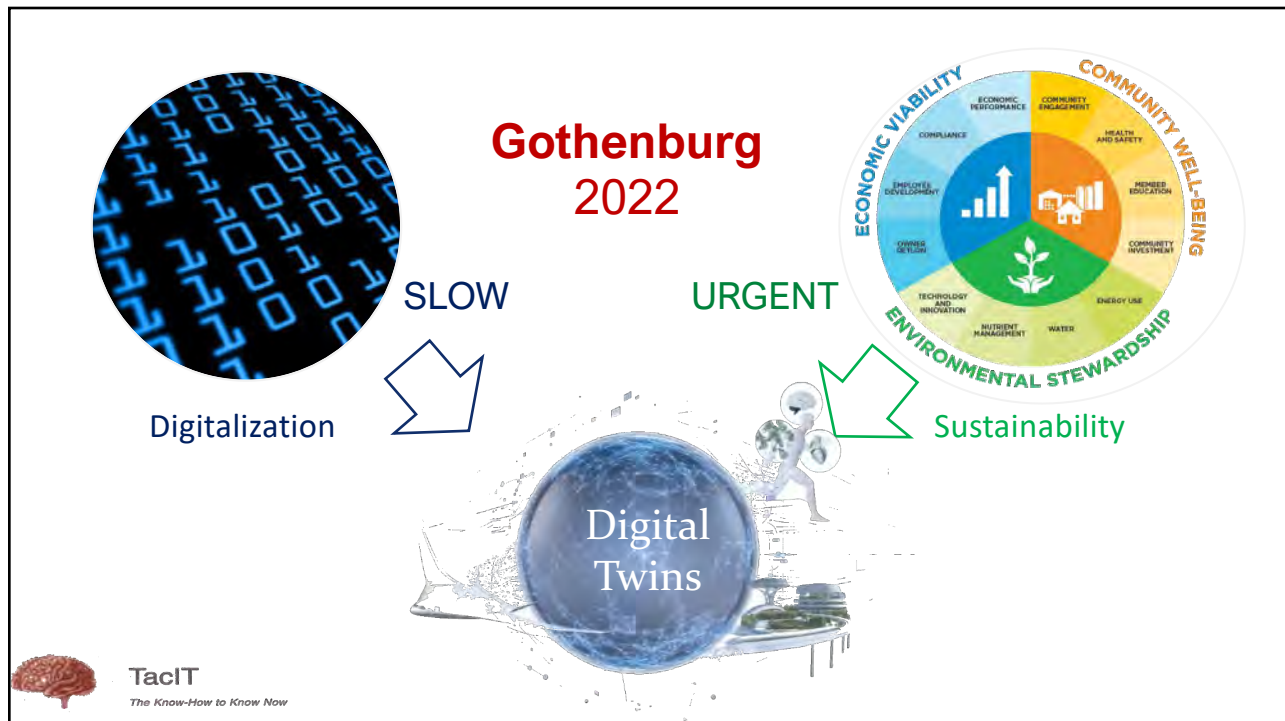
Gothenburg
2022

ECONOMIC VIABILITY
COMMUNITY WELL-BEING
ENVIRONMENTAL STEWARDSHIP
ECONOMIC PERFORMANCE
COMMUNITY ENGAGEMENT
COMPLIANCE
HEALTH AND SAFETY
EMPLOYEE DEVELOPMENT
MEMBER EDUCATION
OWNER DEVLON
COMMUNITY INVESTMENT
TECHNOLOGY AND INNOVATION
ENERGY USE
NUTRIENT MANAGEMENT
WATER

SLOW
URGENT

Digitalization
Sustainability

Digital
Twins

TacIT
The Know-How to Know Now